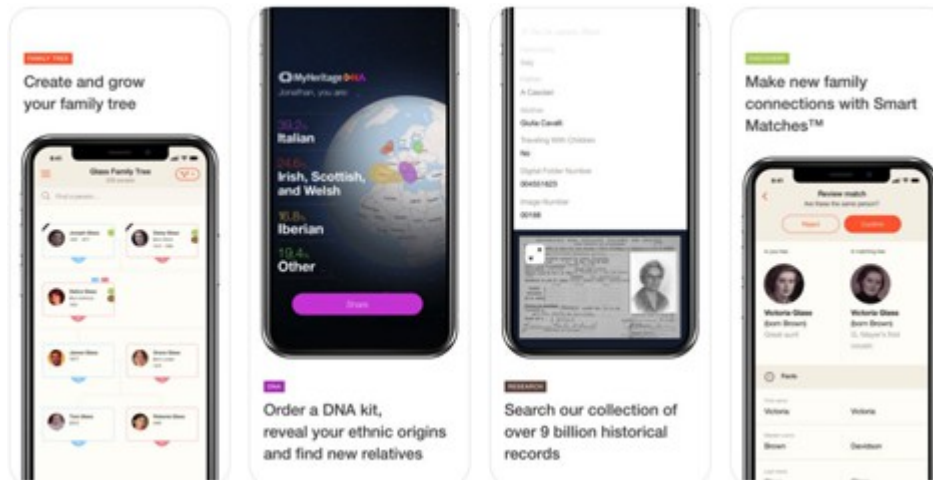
FAMILY TREE

Create and grow your family tree

Glass Family Tree

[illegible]

MyHeritage DNA

Jonathan, you are

39.2% Italian

24.6% Irish, Scottish, and Welsh

16.8% Iberian

19.4% Other

Share

DNA

Order a DNA kit, reveal your ethnic origins and find new relatives

Italy

Father

A Cavalari

Mother

Giulia Cavalli

Traveling With Children

No

Digital Folder Number

004551623

Image Number

00188

RESEARCH

Search our collection of over 9 billion historical records

DISCOVERY

Make new family connections with Smart Matches™

Review match

Are these the same person?

Reject

Confirm

Victoria Glass (born Brown)

Great aunt

Victoria Glass (born Brown)

Facts

Victoria

Victoria

Brown

Davidson